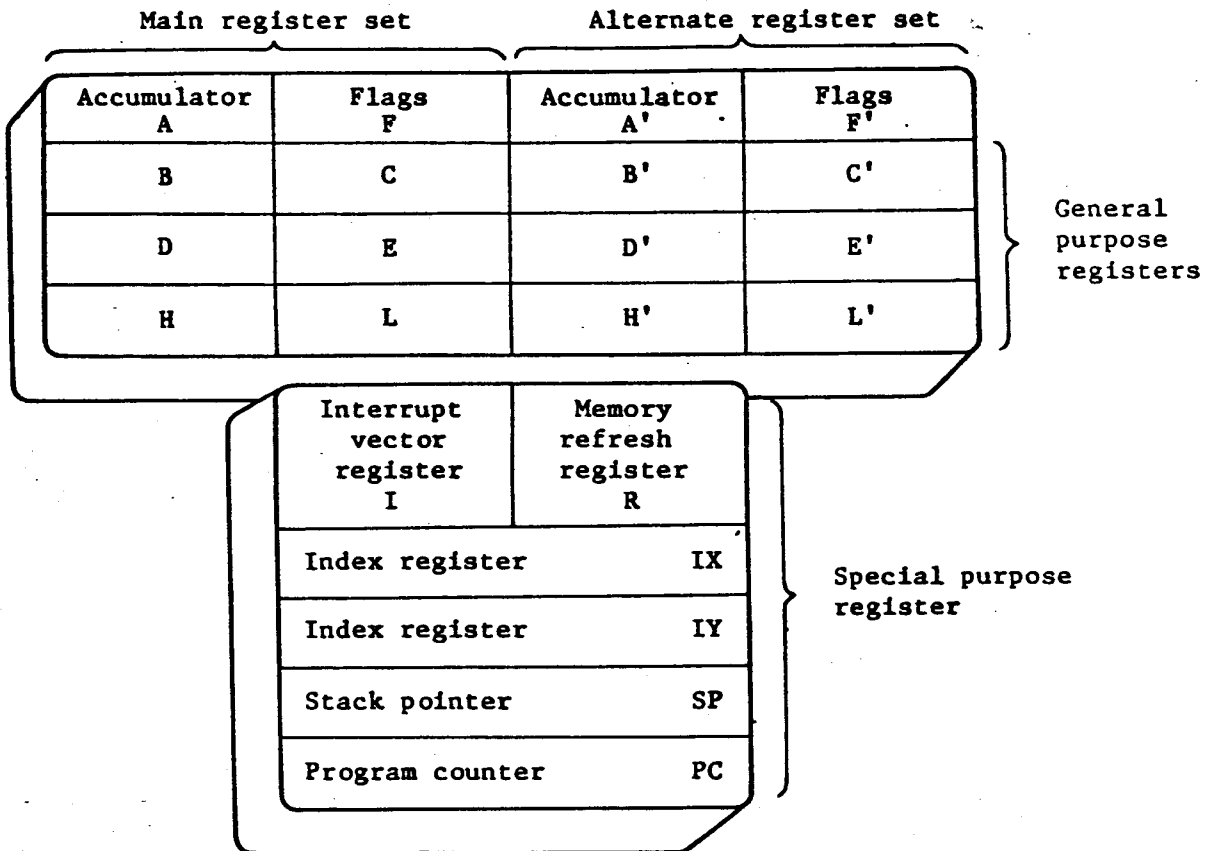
Main register set

Alternate register set

| Accumulator A | Flags F | Accumulator A' | Flags F' |
|---|---|---|---|
| B | C | B' | C' |
| D | E | D' | E' |
| H | L | H' | L' |

General purpose registers

| Interrupt vector register I | Memory refresh register R |
|---|---|
| Index register IX | |
| Index register IY | |
| Stack pointer SP | |
| Program counter PC | |

Special purpose register